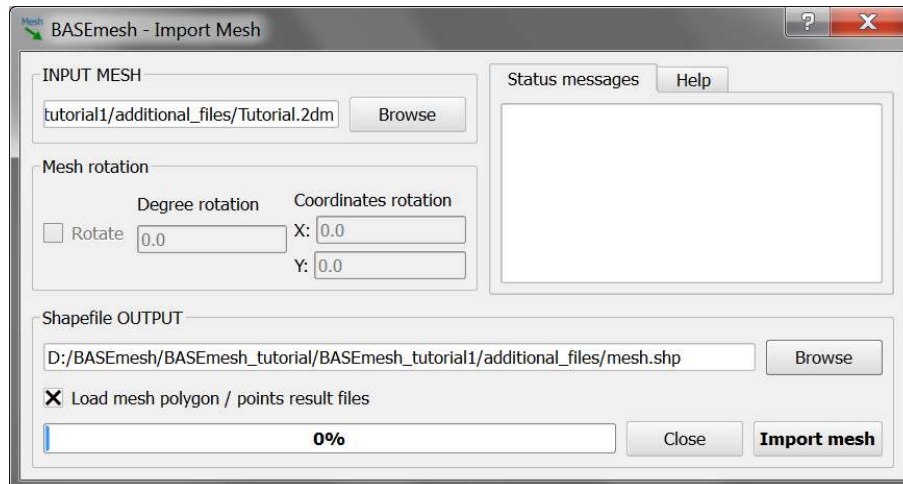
Mesh BASEmesh - Import Mesh

?

X

INPUT MESH

tutorial1/additional_files/Tutorial.2dm

Browse

Mesh rotation

Rotate

Degree rotation

0.0

Coordinates rotation

X: 0.0

Y: 0.0

Status messages

Help

Shapefile OUTPUT

D:/BASEmesh/BASEmesh_tutorial/BASEmesh_tutorial1/additional_files/mesh.shp

Browse

X Load mesh polygon / points result files

0%

Close

Import mesh